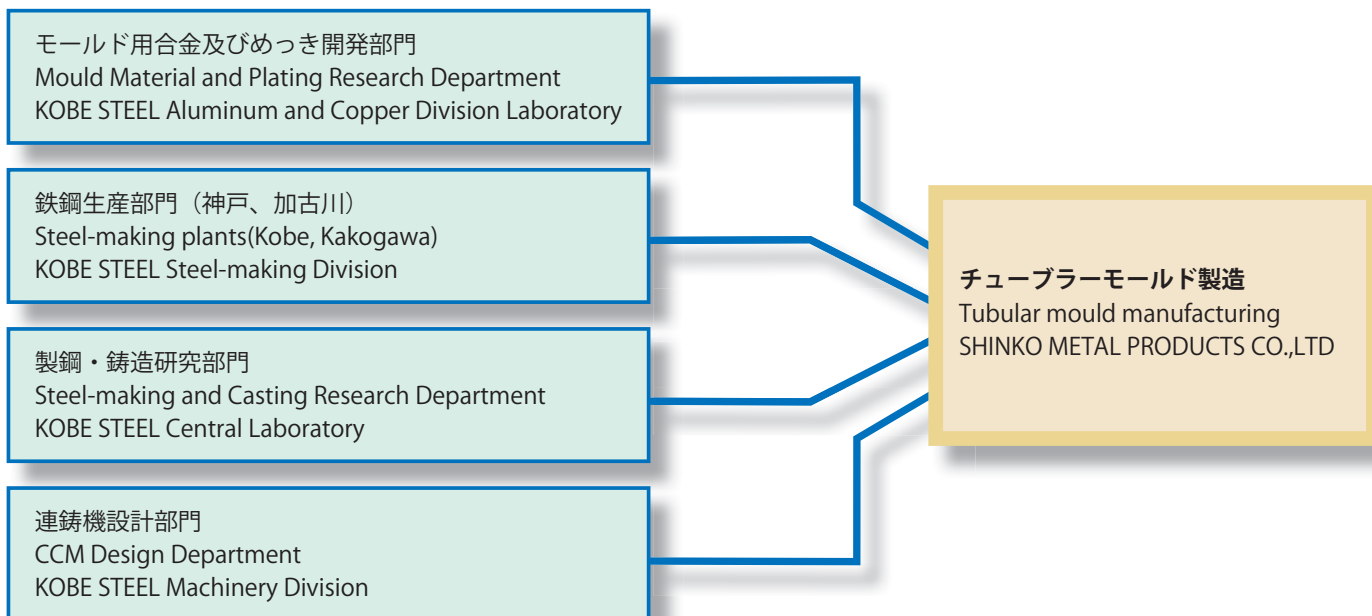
モールド用合金及びめっき開発部門
Mould Material and Plating Research Department
KOBE STEEL Aluminum and Copper Division Laboratory

鉄鋼生産部門（神戸、加古川）
Steel-making plants(Kobe, Kakogawa)
KOBE STEEL Steel-making Division

製鋼・鋳造研究部門
Steel-making and Casting Research Department
KOBE STEEL Central Laboratory

連鋳機設計部門
CCM Design Department
KOBE STEEL Machinery Division

チューブラーモールド製造
Tubular mould manufacturing
SHINKO METAL PRODUCTS CO.,LTD